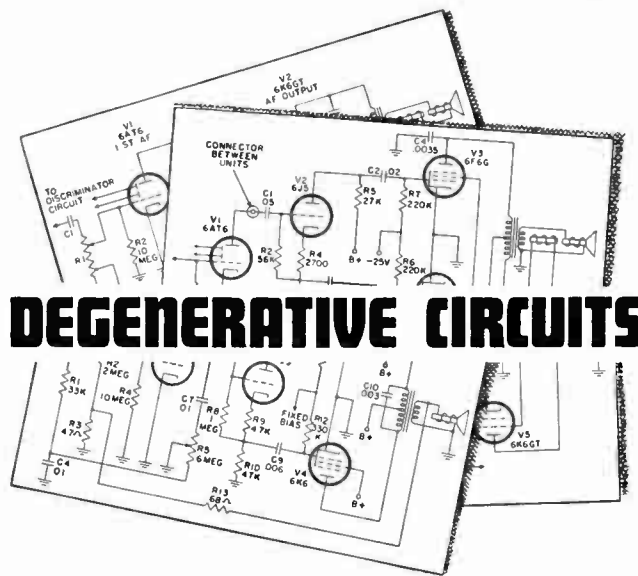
V2
6K6GT
AF OUTPUT

V1
6AT6
1 ST AF

TO DISCRIMINATOR CIRCUIT

C1

R1

R2
10
MEG

CONNECTOR BETWEEN UNITS

C1
.05

V1
6AT6

V2
6J5

R2
56K

R4
2700

C2 .02

R5
27K

C4
.0035

V3
6F6G

R7
220K

B+

-25V

R6
220K

DEGENERATIVE CIRCUITS

R2
2MEG

R1
33K

R4
10MEG

R3
4.7K

C4
.01

C7
.01

R8
1
MEG

R5
.6MEG

R9
47K

R10
47K

C9
.006

FIXED BIAS

R12
330
K

B+

C10
.003

V4
6K6

B+

R13
68

V5
6K6GT